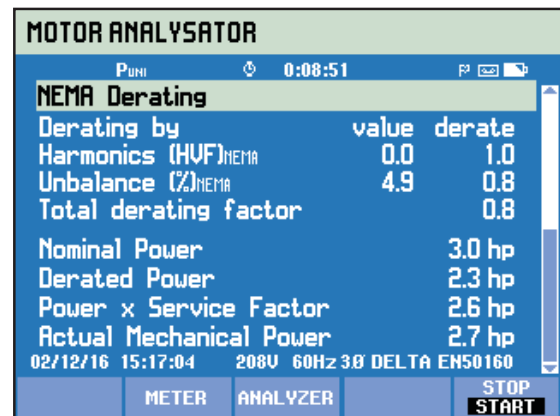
MOTOR ANALYSATOR

PUNI 0:08:51

NEMA Derating

| Derating by | value | derate |
|---|---|---|
| Harmonics (HVF)NEMA | 0.0 | 1.0 |
| Unbalance (%)NEMA | 4.9 | 0.8 |
| Total derating factor | | 0.8 |

| | |
|---|---|
| Nominal Power | 3.0 hp |
| Derated Power | 2.3 hp |
| Power x Service Factor | 2.6 hp |
| Actual Mechanical Power | 2.7 hp |

02/12/16 15:17:04 208V 60Hz 3.Ø DELTA EN50160

METER ANALYZER STOP START